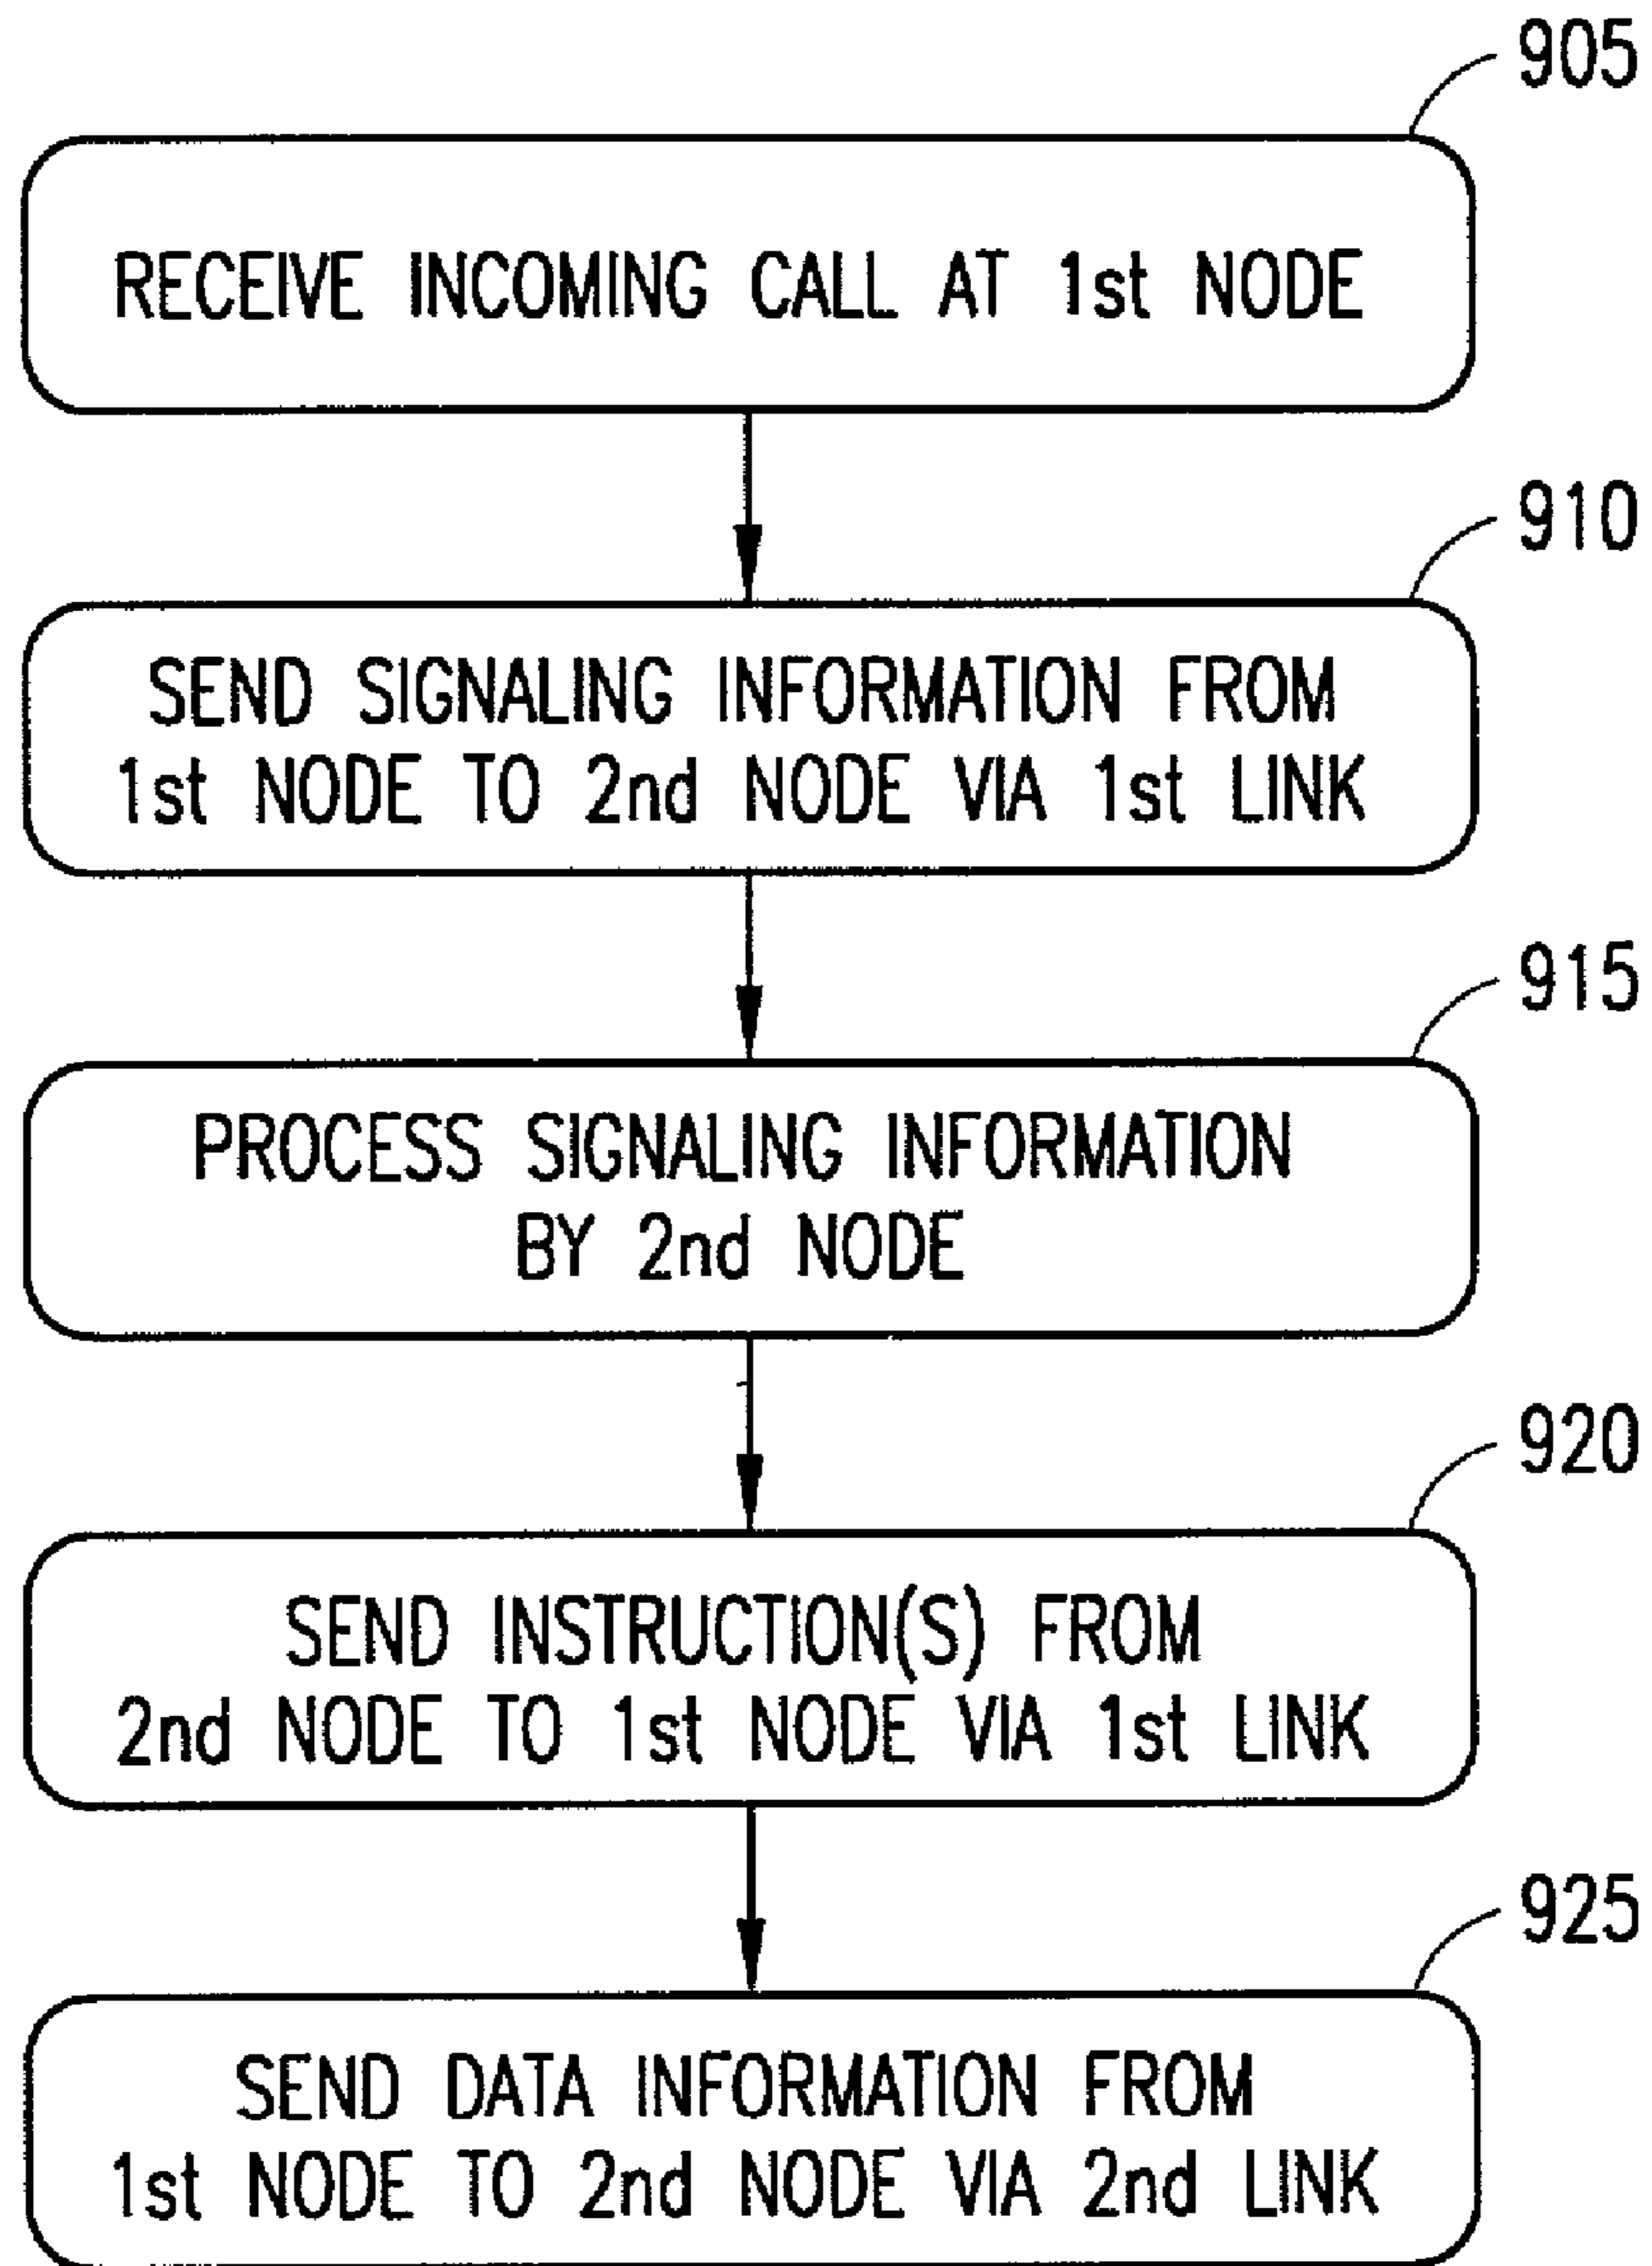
905
RECEIVE INCOMING CALL AT 1st NODE

910
SEND SIGNALING INFORMATION FROM 1st NODE TO 2nd NODE VIA 1st LINK

915
PROCESS SIGNALING INFORMATION BY 2nd NODE

920
SEND INSTRUCTION(S) FROM 2nd NODE TO 1st NODE VIA 1st LINK

925
SEND DATA INFORMATION FROM 1st NODE TO 2nd NODE VIA 2nd LINK